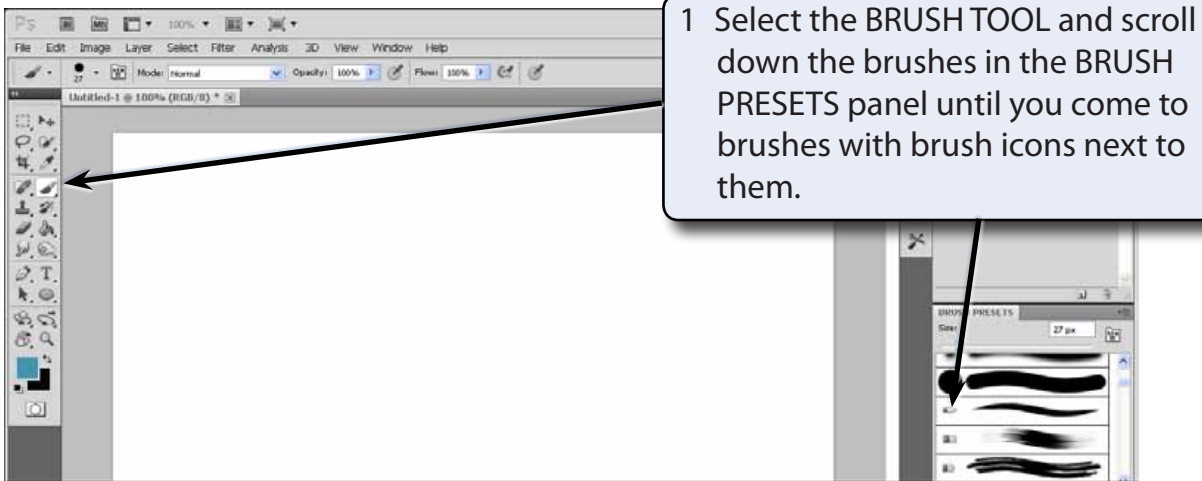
Ps 100%

File Edit Image Layer Select Filter Analysis 3D View Window Help

27 Mode: Normal Opacity: 100% Flow: 100%

Untitled-1 @ 100% (RGB/8) *

1 Select the BRUSH TOOL and scroll down the brushes in the BRUSH PRESETS panel until you come to brushes with brush icons next to them.

BRUSH PRESETS

Size: 27 px